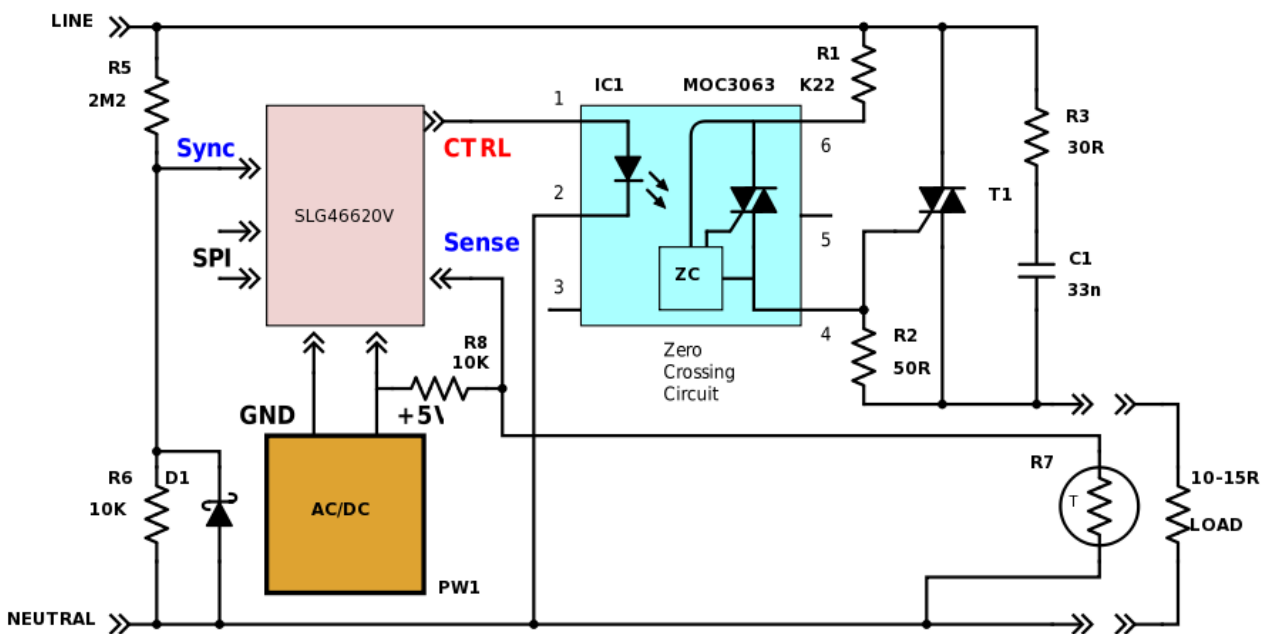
LINE

R5
2M2

Sync

SPI

SLG46620V

CTRL

Sense

1
IC1
MOC3063
R1
K22

2

3

ZC

6

5

4

Zero
Crossing
Circuit

R3
30R

T1

C1
33n

R2
50R

R8
10K

GND

+5V

AC/DC

PW1

R6
10K

D1

R7

T

10-15R
LOAD

NEUTRAL